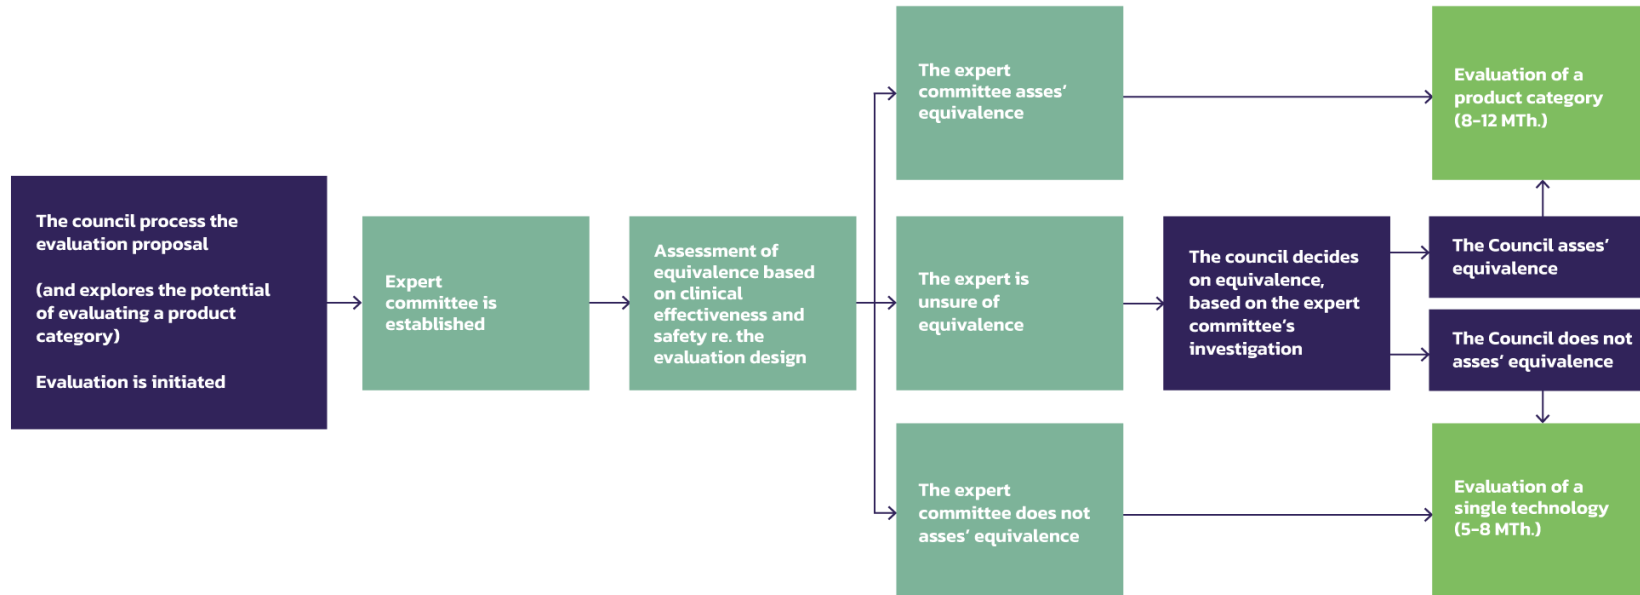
The council process the evaluation proposal

(and explores the potential of evaluating a product category)

Evaluation is initiated

Expert committee is established

Assessment of equivalence based on clinical effectiveness and safety re. the evaluation design

The expert committee asses' equivalence

The expert is unsure of equivalence

The expert committee does not asses' equivalence

The council decides on equivalence, based on the expert committee's investigation

Evaluation of a product category (8-12 MTh.)

The Council asses' equivalence

The Council does not asses' equivalence

Evaluation of a single technology (5-8 MTh.)